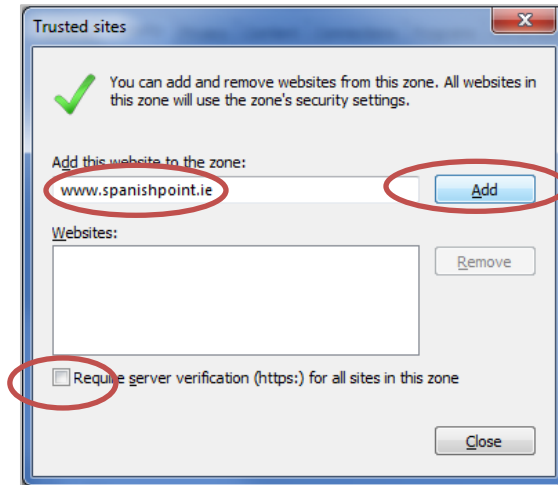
Trusted sites

You can add and remove websites from this zone. All websites in this zone will use the zone's security settings.

Add this website to the zone:

www.spanishpoint.ie

Add

Websites:

Remove

Require server verification (https:) for all sites in this zone

Close